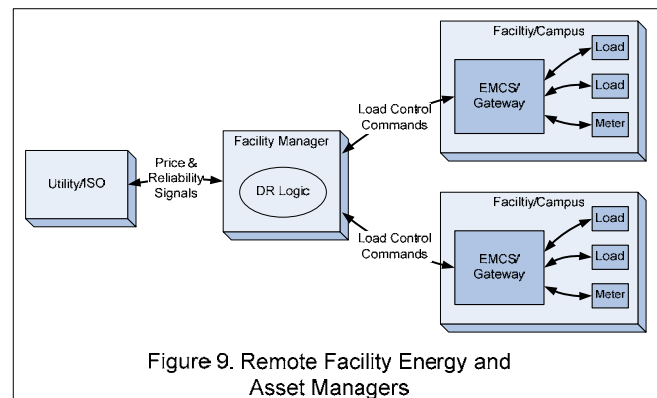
Faciltiy/Campus

Load

EMCS/ Gateway

Load

Meter

Load Control Commands

Facility Manager

DR Logic

Utility/ISO

Price & Reliability Signals

Faciltiy/Campus

Load

EMCS/ Gateway

Load

Meter

Load Control Commands

Figure 9. Remote Facility Energy and Asset Managers